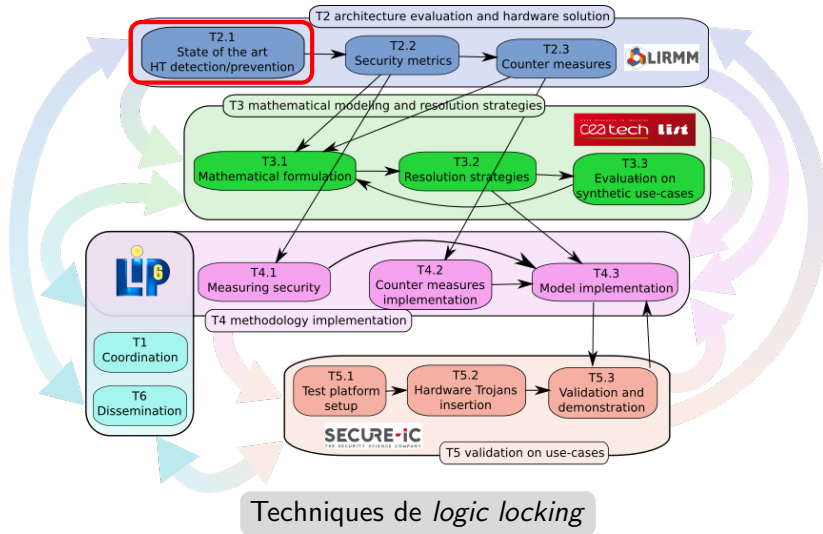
T2 architecture evaluation and hardware solution

T2.1
State of the art
HT detection/prevention

T2.2
Security metrics

T2.3
Counter measures

LIRMM

T3 mathematical modeling and resolution strategies

cea tech list

T3.1
Mathematical formulation

T3.2
Resolution strategies

T3.3
Evaluation on
synthetic use-cases

LIP6

T4.1
Measuring security

T4.2
Counter measures
implementation

T4.3
Model implementation

T4 methodology implementation

T1
Coordination

T6
Dissemination

T5.1
Test platform
setup

T5.2
Hardware Trojans
insertion

T5.3
Validation and
demonstration

SECURE-IC
THE SECURITY SCIENCE COMPANY

T5 validation on use-cases

Techniques de logic locking